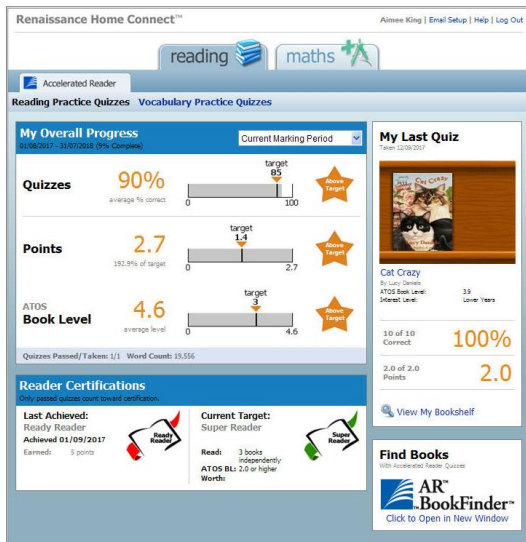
Renaissance Home Connect™

Aimee King | Email Setup | Help | Log Out

reading

maths

Accelerated Reader

Reading Practice Quizzes Vocabulary Practice Quizzes

My Overall Progress

01/08/2017 - 31/07/2018 (9% Complete)

Current Marking Period

Quizzes 90% average % correct

target 85

0 100

Above Target

Points 2.7 192.9% of target

target 1.4

0 2.7

Above Target

ATOS Book Level 4.6 average level

target 3

0 4.6

Above Target

Quizzes Passed/Taken: 1/1 Word Count: 19,556

Reader Certifications

Only passed quizzes count toward certification.

Last Achieved:
Ready Reader
Achieved 01/09/2017
Earned: 5 points

Ready Reader

Current Target:
Super Reader

Read: 3 books independently
ATOS BL: 2.0 or higher
Worth:

Super Reader

My Last Quiz

Taken 12/09/2017

Cat Crazy

Cat Crazy

By Lucy Daniels

ATOS Book Level 3.9

Interest Level Lower Years

10 of 10 Correct 100%

2.0 of 2.0 Points 2.0

View My Bookshelf

Find Books

With Accelerated Reader Quizzes

AR™ BookFinder™

Click to Open in New Window